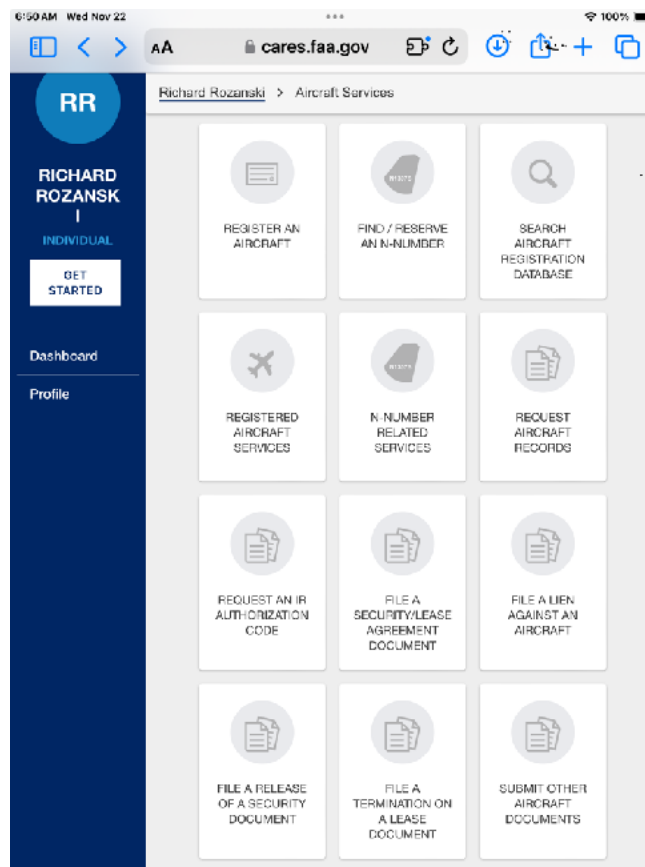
6:50 AM Wed Nov 22

100%

AA cares.faa.gov

RR

RICHARD ROZANSKI

INDIVIDUAL

GET STARTED

Dashboard

Profile

Richard Rozanski > Aircraft Services

REGISTER AN AIRCRAFT

FIND / RESERVE AN N-NUMBER

SEARCH AIRCRAFT REGISTRATION DATABASE

REGISTERED AIRCRAFT SERVICES

N-NUMBER RELATED SERVICES

REQUEST AIRCRAFT RECORDS

REQUEST AN IR AUTHORIZATION CODE

FILE A SECURITY/LEASE AGREEMENT DOCUMENT

FILE A LIEN AGAINST AN AIRCRAFT

FILE A RELEASE OF A SECURITY DOCUMENT

FILE A TERMINATION ON A LEASE DOCUMENT

SUBMIT OTHER AIRCRAFT DOCUMENTS